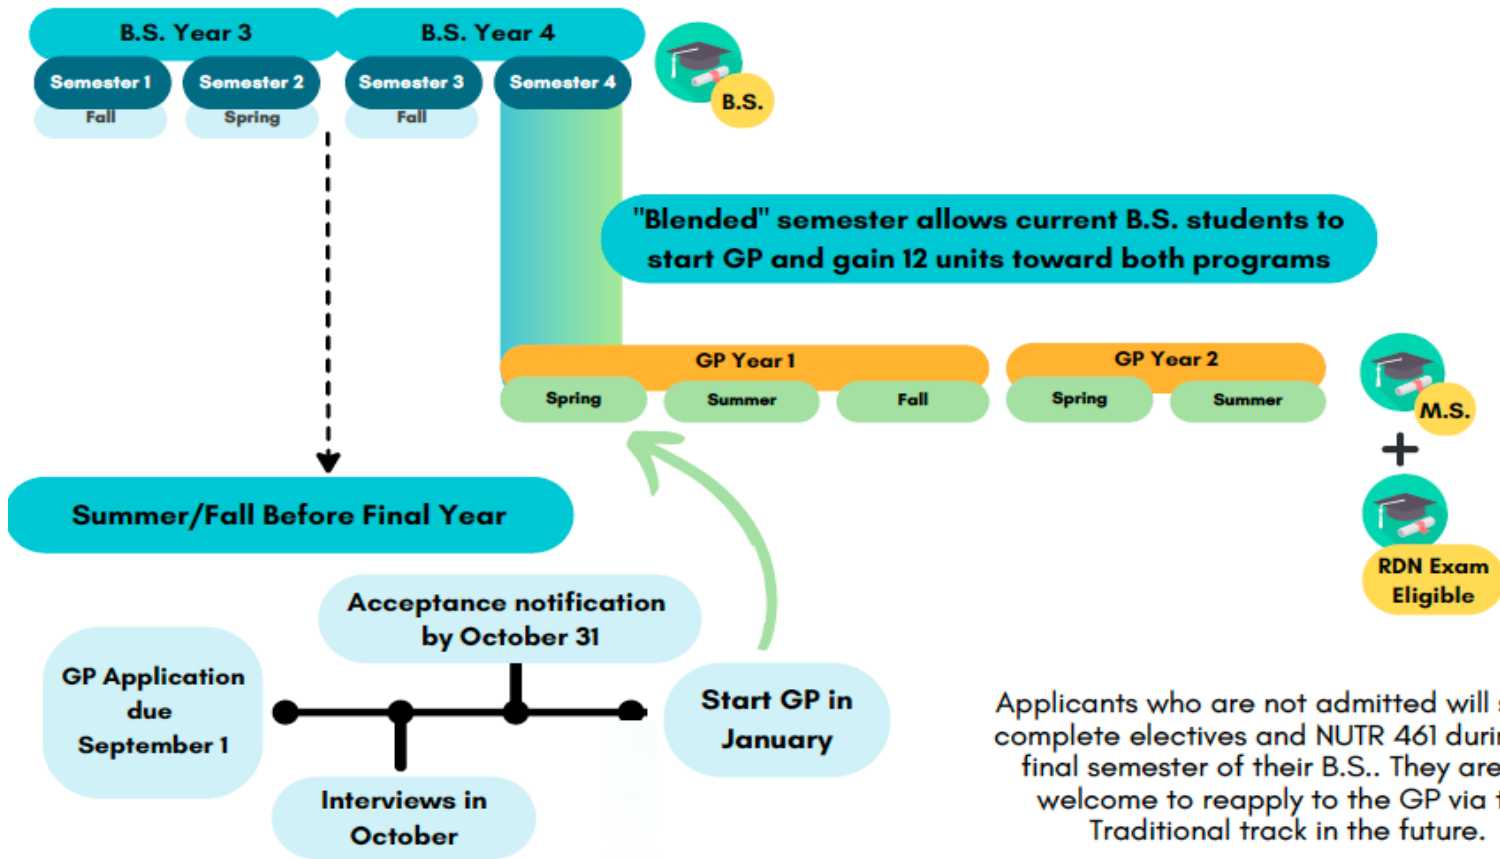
B.S. Year 3

B.S. Year 4

Semester 1

Fall

Semester 2

Spring

Semester 3

Fall

Semester 4

B.S.

"Blended" semester allows current B.S. students to start GP and gain 12 units toward both programs

GP Year 1

Spring

Summer

Fall

GP Year 2

Spring

Summer

M.S.

+

RDN Exam Eligible

Summer/Fall Before Final Year

Acceptance notification by October 31

GP Application due September 1

Start GP in January

Interviews in October

Applicants who are not admitted will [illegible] complete electives and NUTR 461 duri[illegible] final semester of their B.S.. They are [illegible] welcome to reapply to the GP via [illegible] Traditional track in the future.